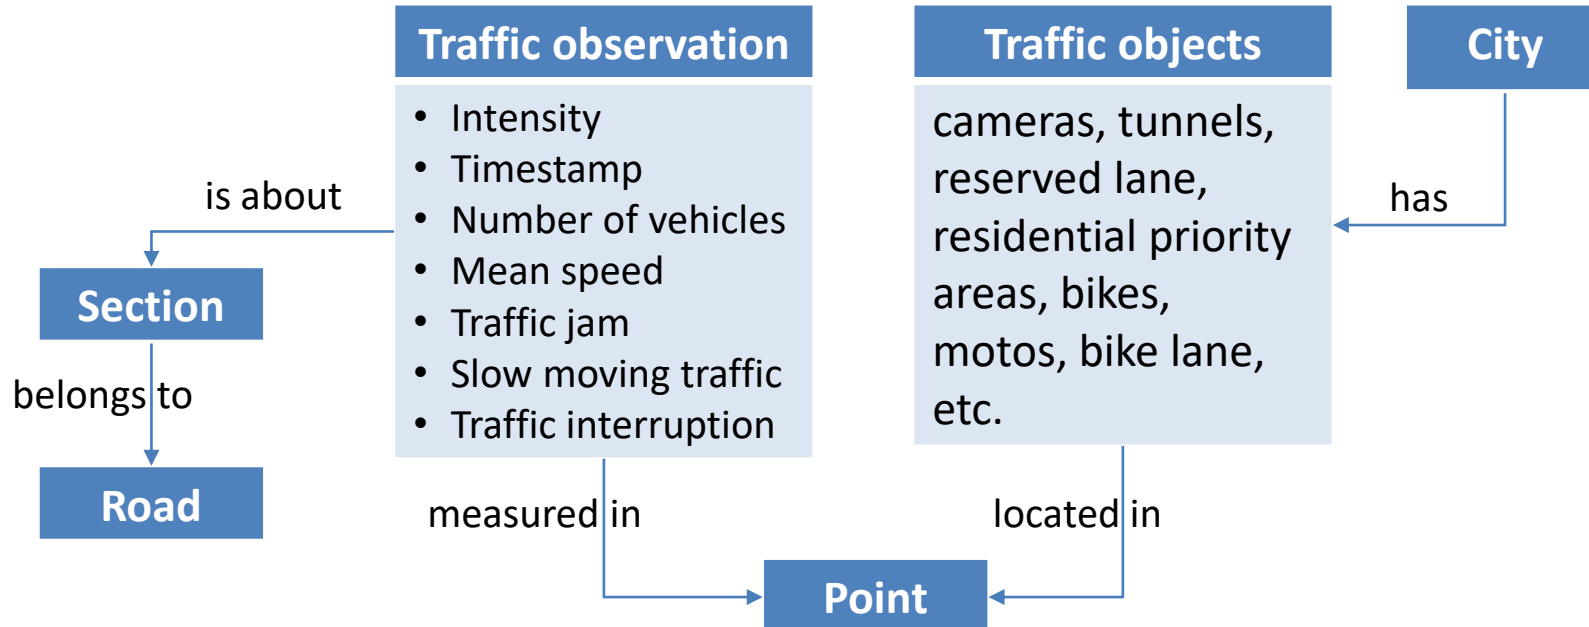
Traffic observation

- Intensity
- Timestamp
- Number of vehicles
- Mean speed
- Traffic jam
- Slow moving traffic
- Traffic interruption

Traffic objects

cameras, tunnels, reserved lane, residential priority areas, bikes, motos, bike lane, etc.

City

has

is about

Section

belongs to

Road

measured in

located in

Point